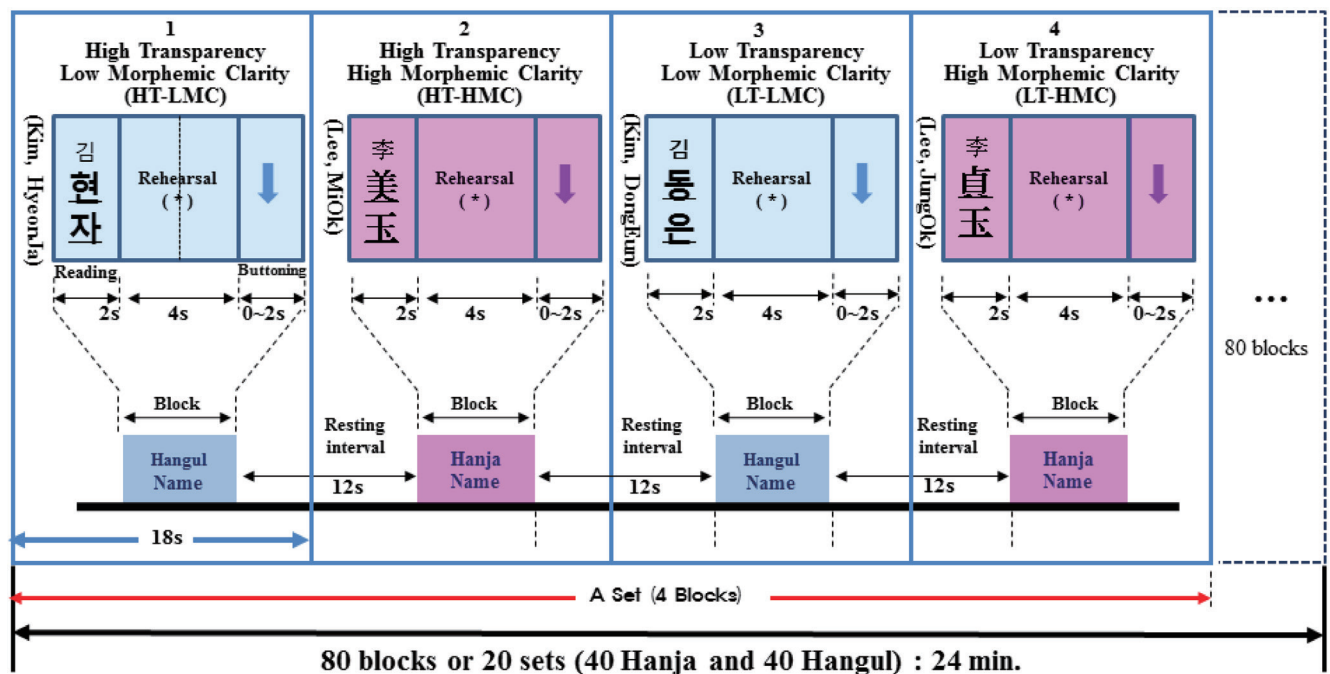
1
High Transparency
Low Morphemic Clarity
(HT-LMC)

(Kim, HyeonJa)

김
현
자

Rehearsal
( * )

Reading

Buttoning

2s

4s

0~2s

Block

Hangul
Name

18s

2
High Transparency
High Morphemic Clarity
(HT-HMC)

(Lee, MiOk)

李
美
玉

Rehearsal
( * )

2s

4s

0~2s

Resting
interval

Block

12s

Hanja
Name

3
Low Transparency
Low Morphemic Clarity
(LT-LMC)

(Kim, DongEun)

김
동
은

Rehearsal
( * )

2s

4s

0~2s

Resting
interval

Block

12s

Hangul
Name

4
Low Transparency
High Morphemic Clarity
(LT-HMC)

(Lee, JungOk)

李
貞
玉

Rehearsal
( * )

2s

4s

0~2s

Resting
interval

Block

12s

Hanja
Name

...

80 blocks

A Set (4 Blocks)

80 blocks or 20 sets (40 Hanja and 40 Hangul) : 24 min.